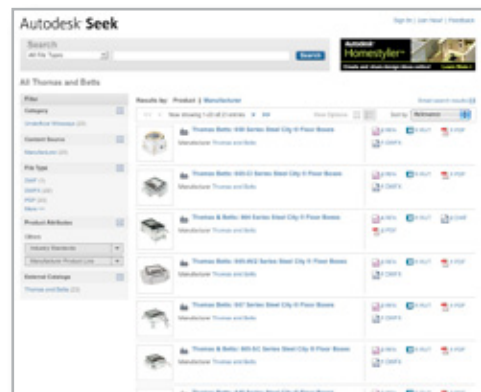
Autodesk Seek

Sign In | Join Now! | Feedback

Search

All File Types

Search

AUTODESK Homestyler

All Thomas and Betts

Filter

Category

Content Source

File Type

Product Attributes

External Catalogs

Thomas and Betts

Results by: Product | Manufacturer

Thomas Betts: 600 Series Steel City II Floor Boxes

Manufacturer: Thomas and Betts

Thomas Betts: 600 Series Steel City II Floor Boxes

Manufacturer: Thomas and Betts

Thomas & Betts: 600 Series Steel City II Floor Boxes

Manufacturer: Thomas and Betts

Thomas Betts: 600 Series Steel City II Floor Boxes

Manufacturer: Thomas and Betts

Thomas Betts: 600 Series Steel City II Floor Boxes

Manufacturer: Thomas and Betts

Thomas & Betts: 600 Series Steel City II Floor Boxes

Manufacturer: Thomas and Betts

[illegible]